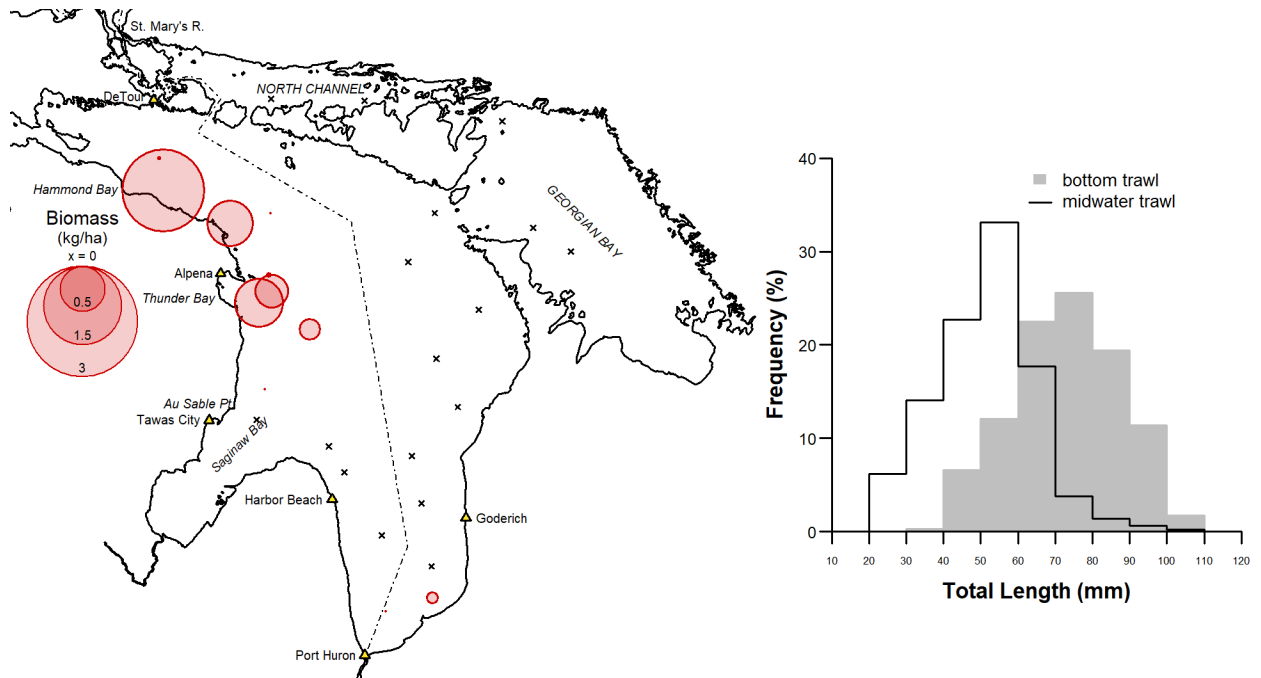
St. Mary's R.

DeTour

NORTH CHANNEL

GEORGIAN BAY

Hammond Bay

Biomass (kg/ha)

x = 0

0.5

1.5

3

Alpena

Thunder Bay

Au Sable Pt.

Tawas City

Saginaw Bay

Harbor Beach

Goderich

Port Huron

bottom trawl

midwater trawl

Frequency (%)

40

30

20

10

0

10 20 30 40 50 60 70 80 90 100 110 120

Total Length (mm)